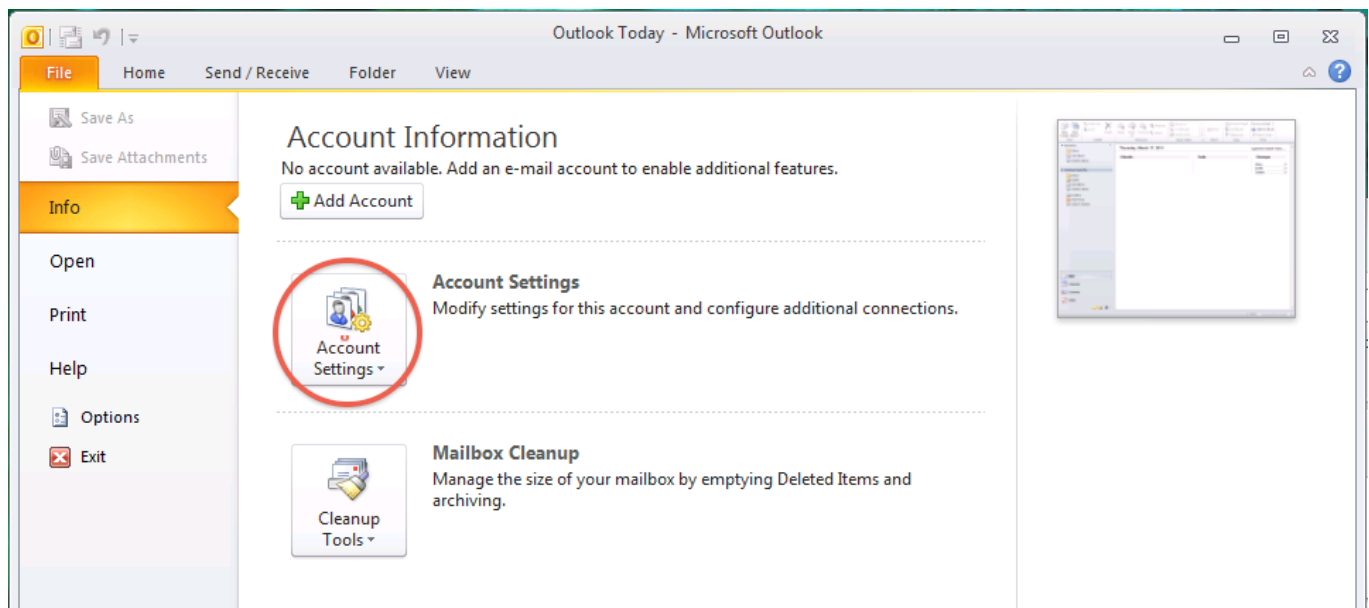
Outlook Today - Microsoft Outlook

File
Home
Send / Receive
Folder
View

Save As
Save Attachments
Info
Open
Print
Help
Options
Exit

Account Information
No account available. Add an e-mail account to enable additional features.

Add Account

Account Settings
Account Settings
Modify settings for this account and configure additional connections.

Cleanup Tools
Mailbox Cleanup
Manage the size of your mailbox by emptying Deleted Items and archiving.